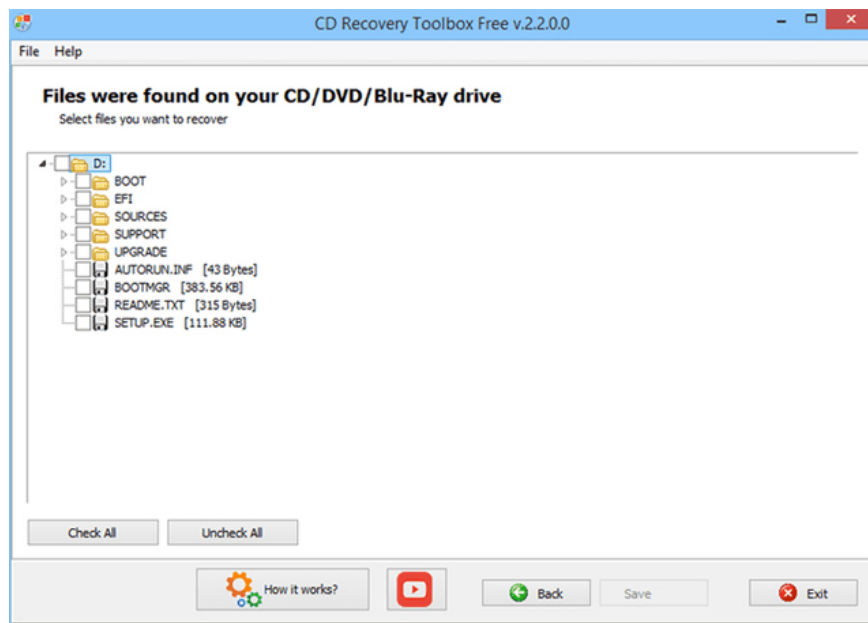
CD Recovery Toolbox Free v.2.2.0.0

File Help

Files were found on your CD/DVD/Blu-Ray drive

Select files you want to recover

D:
BOOT
EFI
SOURCES
SUPPORT
UPGRADE
AUTORUN.INF [43 Bytes]
BOOTMGR [383.56 KB]
README.TXT [315 Bytes]
SETUP.EXE [111.88 KB]

Check All
Uncheck All

How it works?
Back
Save
Exit